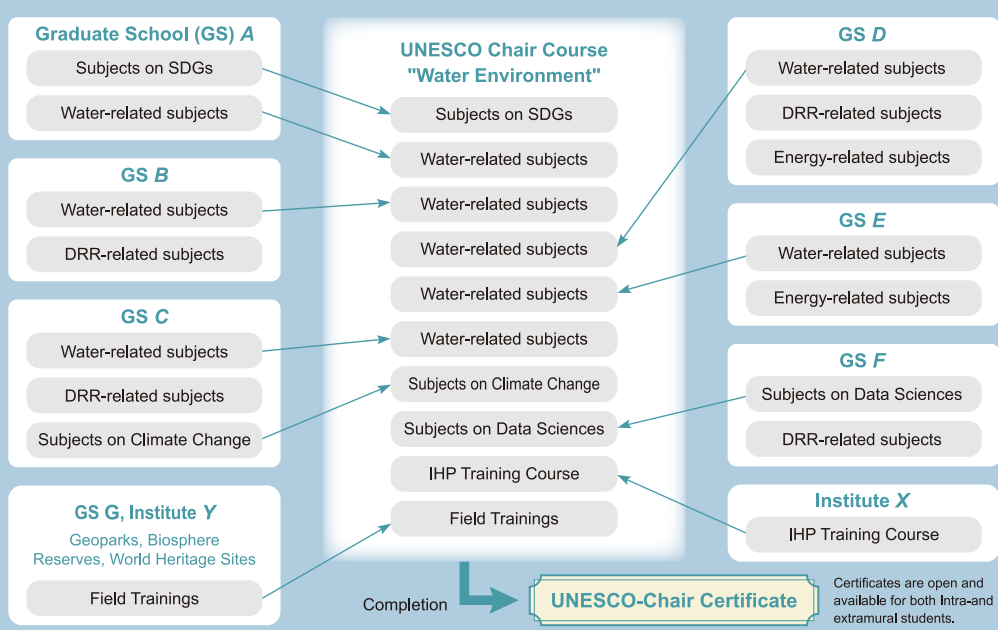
Graduate School (GS) *A*
Subjects on SDGs
Water-related subjects

GS *B*
Water-related subjects
DRR-related subjects

GS *C*
Water-related subjects
DRR-related subjects
Subjects on Climate Change

GS G, Institute *Y*
Geoparks, Biosphere Reserves, World Heritage Sites
Field Trainings

UNESCO Chair Course "Water Environment"
Subjects on SDGs
Water-related subjects
Water-related subjects
Water-related subjects
Water-related subjects
Water-related subjects
Subjects on Climate Change
Subjects on Data Sciences
IHP Training Course
Field Trainings

GS *D*
Water-related subjects
DRR-related subjects
Energy-related subjects

GS *E*
Water-related subjects
Energy-related subjects

GS *F*
Subjects on Data Sciences
DRR-related subjects

Institute *X*
IHP Training Course

Completion
UNESCO-Chair Certificate
Certificates are open and available for both Intra-and extramural students.